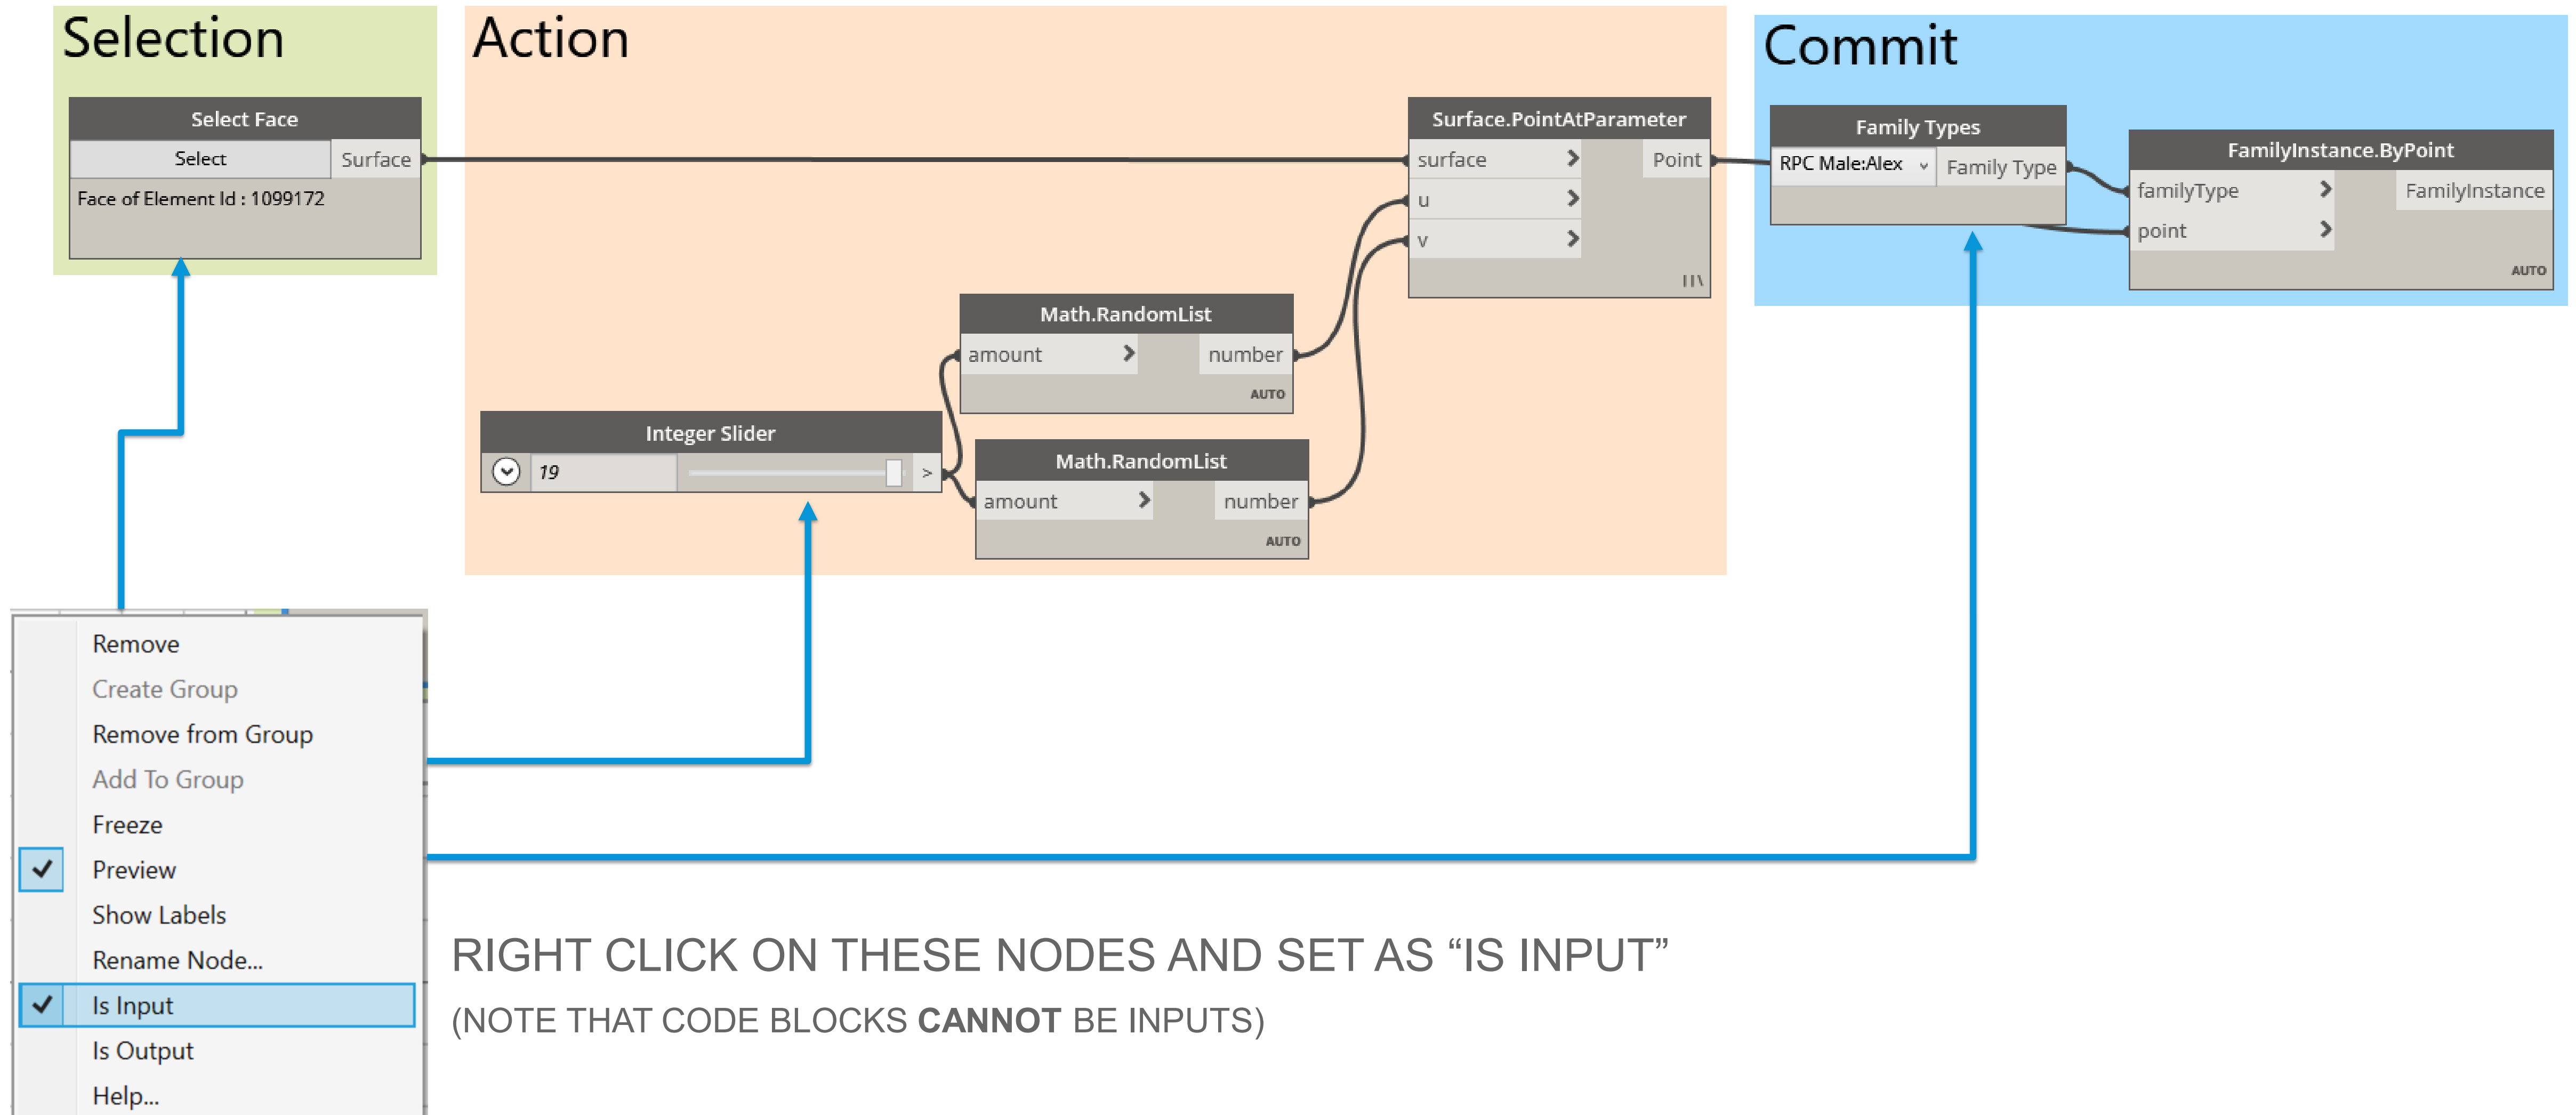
Selection

Select Face
Select
Surface
Face of Element Id : 1099172

Action

Surface.PointAtParameter
surface
u
v
Point

Math.RandomList
amount
number
AUTO

Integer Slider
19
>

Math.RandomList
amount
number
AUTO

Commit

Family Types
RPC Male:Alex
Family Type

FamilyInstance.ByPoint
familyType
point
FamilyInstance
AUTO

Remove
Create Group
Remove from Group
Add To Group
Freeze
Preview
Show Labels
Rename Node...
Is Input
Is Output
Help...

RIGHT CLICK ON THESE NODES AND SET AS “IS INPUT”
(NOTE THAT CODE BLOCKS **CANNOT** BE INPUTS)